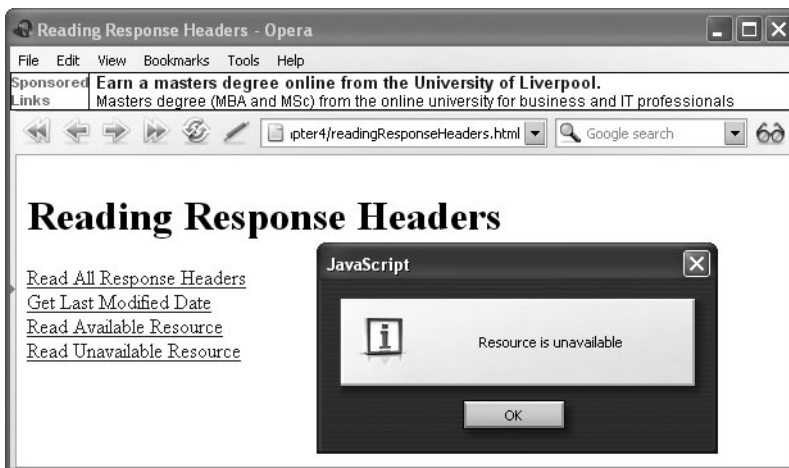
Reading Response Headers - Opera

File Edit View Bookmarks Tools Help

Sponsored Links

Earn a masters degree online from the University of Liverpool.

Masters degree (MBA and MSc) from the online university for business and IT professionals

ıpter4/readingResponseHeaders.html

Google search

Reading Response Headers

Read All Response Headers
Get Last Modified Date
Read Available Resource
Read Unavailable Resource

JavaScript

Resource is unavailable

OK